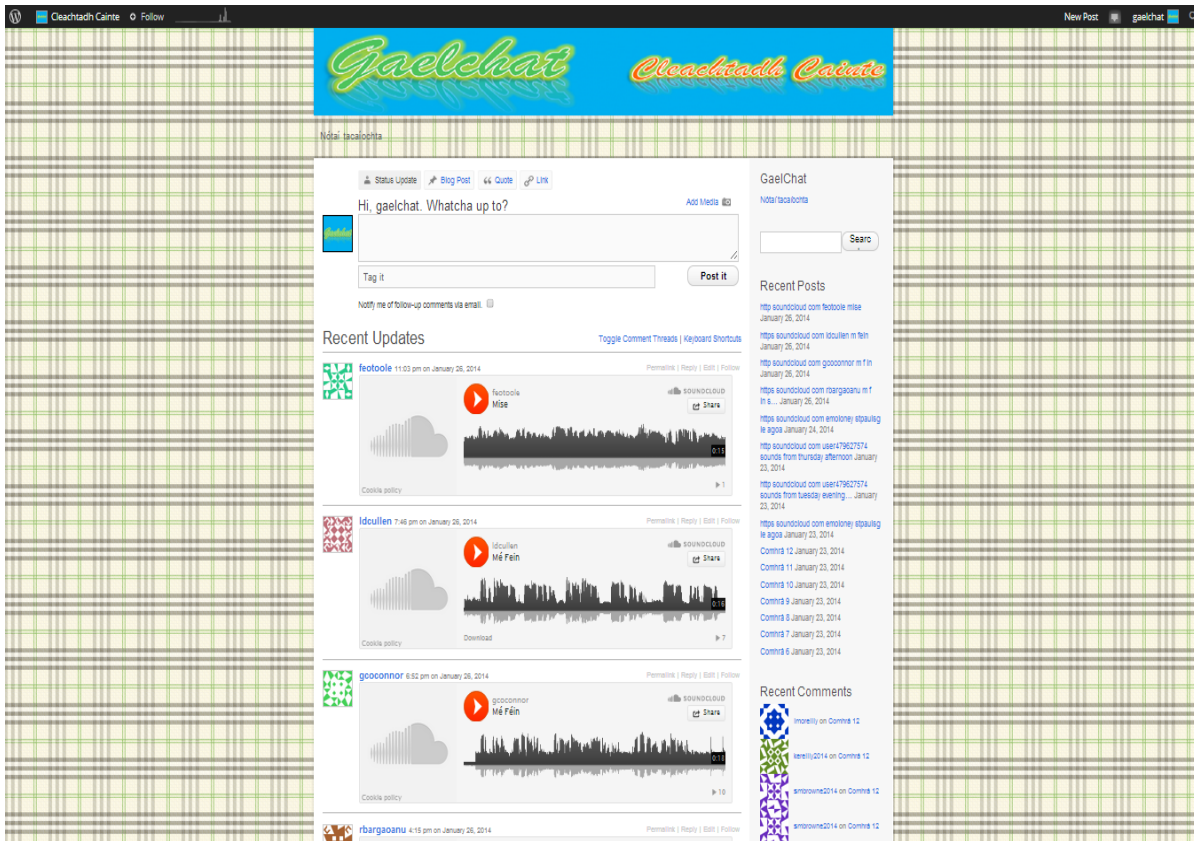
Cleachtadh Cainte Follow

New Post gaelchat

Gaelchat

Cleachtadh Cainte

Nótaí tacaíochta

Status Update Blog Post Quote Link

Hi, gaelchat. Whatcha up to?

Add Media

Tag it

Post it

Notify me of follow-up comments via email.

Recent Updates

Toggle Comment Threads | Keyboard Shortcuts

feotoole 11:03 pm on January 26, 2014

Permalink | Reply | Edit | Follow

feotoole
Mise

SOUNDCLOUD
Share

0:15

Cookie policy

1

ldcullen 7:46 pm on January 26, 2014

Permalink | Reply | Edit | Follow

ldcullen
Mé Féin

SOUNDCLOUD
Share

0:15

Cookie policy

Download

7

gcoconnor 6:52 pm on January 26, 2014

Permalink | Reply | Edit | Follow

gcoconnor
Mé Féin

SOUNDCLOUD
Share

0:18

Cookie policy

10

rbargaoanu 4:15 pm on January 26, 2014

Permalink | Reply | Edit | Follow

GaelChat

Nótaí tacaíochta

Searc

Recent Posts

http soundcloud com feotoole mise January 26, 2014

https soundcloud com ldcullen m fein January 26, 2014

http soundcloud com gcoconnor m f in January 26, 2014

https soundcloud com rbargaoanu m f in s… January 26, 2014

https soundcloud com emoloney sitpaulsg le agoa January 24, 2014

http soundcloud com user479627574 sounds from thursday afternoon January 23, 2014

http soundcloud com user479627574 sounds from tuesday evening… January 23, 2014

https soundcloud com emoloney sitpaulsg le agoa January 23, 2014

Comhrá 12 January 23, 2014

Comhrá 11 January 23, 2014

Comhrá 10 January 23, 2014

Comhrá 9 January 23, 2014

Comhrá 8 January 23, 2014

Comhrá 7 January 23, 2014

Comhrá 6 January 23, 2014

Recent Comments

imoreilly on Comhrá 12

kereilly2014 on Comhrá 12

smorowne2014 on Comhrá 12

smorowne2014 on Comhrá 12